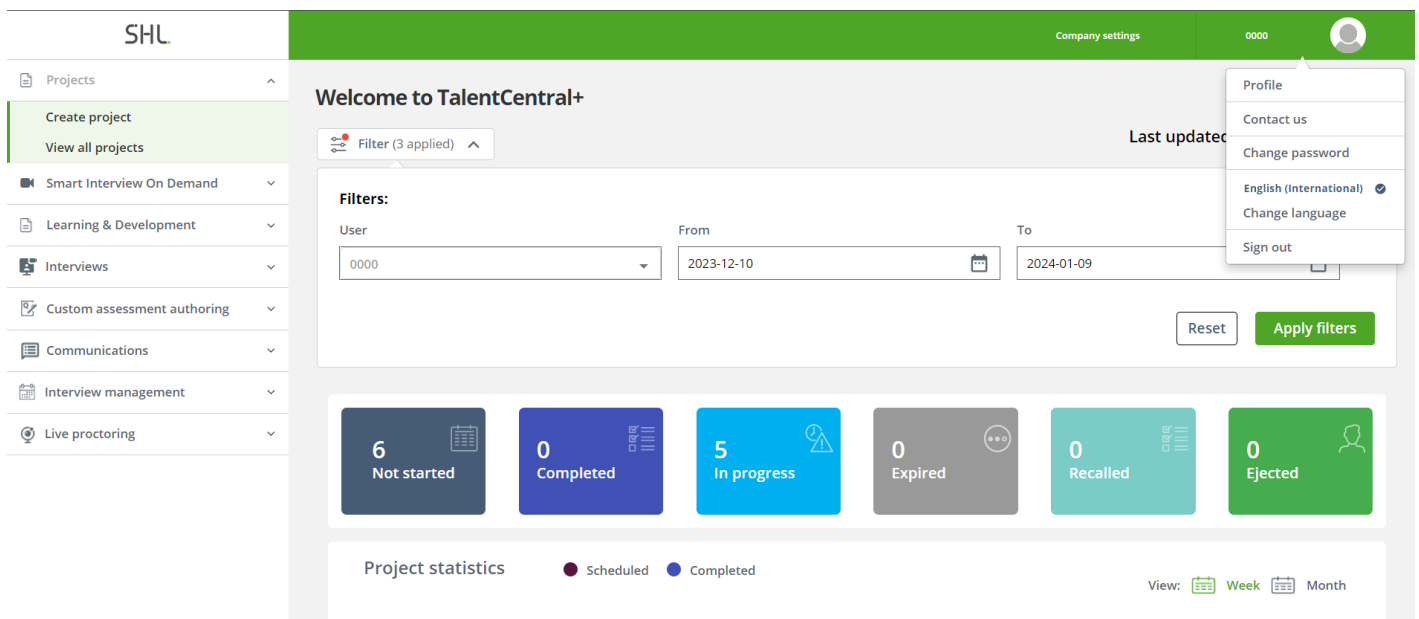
SHL.

Company settings
0000

Projects
Create project
View all projects
Smart Interview On Demand
Learning & Development
Interviews
Custom assessment authoring
Communications
Interview management
Live proctoring

Welcome to TalentCentral+

Filter (3 applied)

Last updated

Profile
Contact us
Change password
English (International)
Change language
Sign out

Filters:

User
0000

From
2023-12-10

To
2024-01-09

Reset
Apply filters

6
Not started

0
Completed

5
In progress

0
Expired

0
Recalled

0
Ejected

Project statistics
Scheduled
Completed

View: Week Month